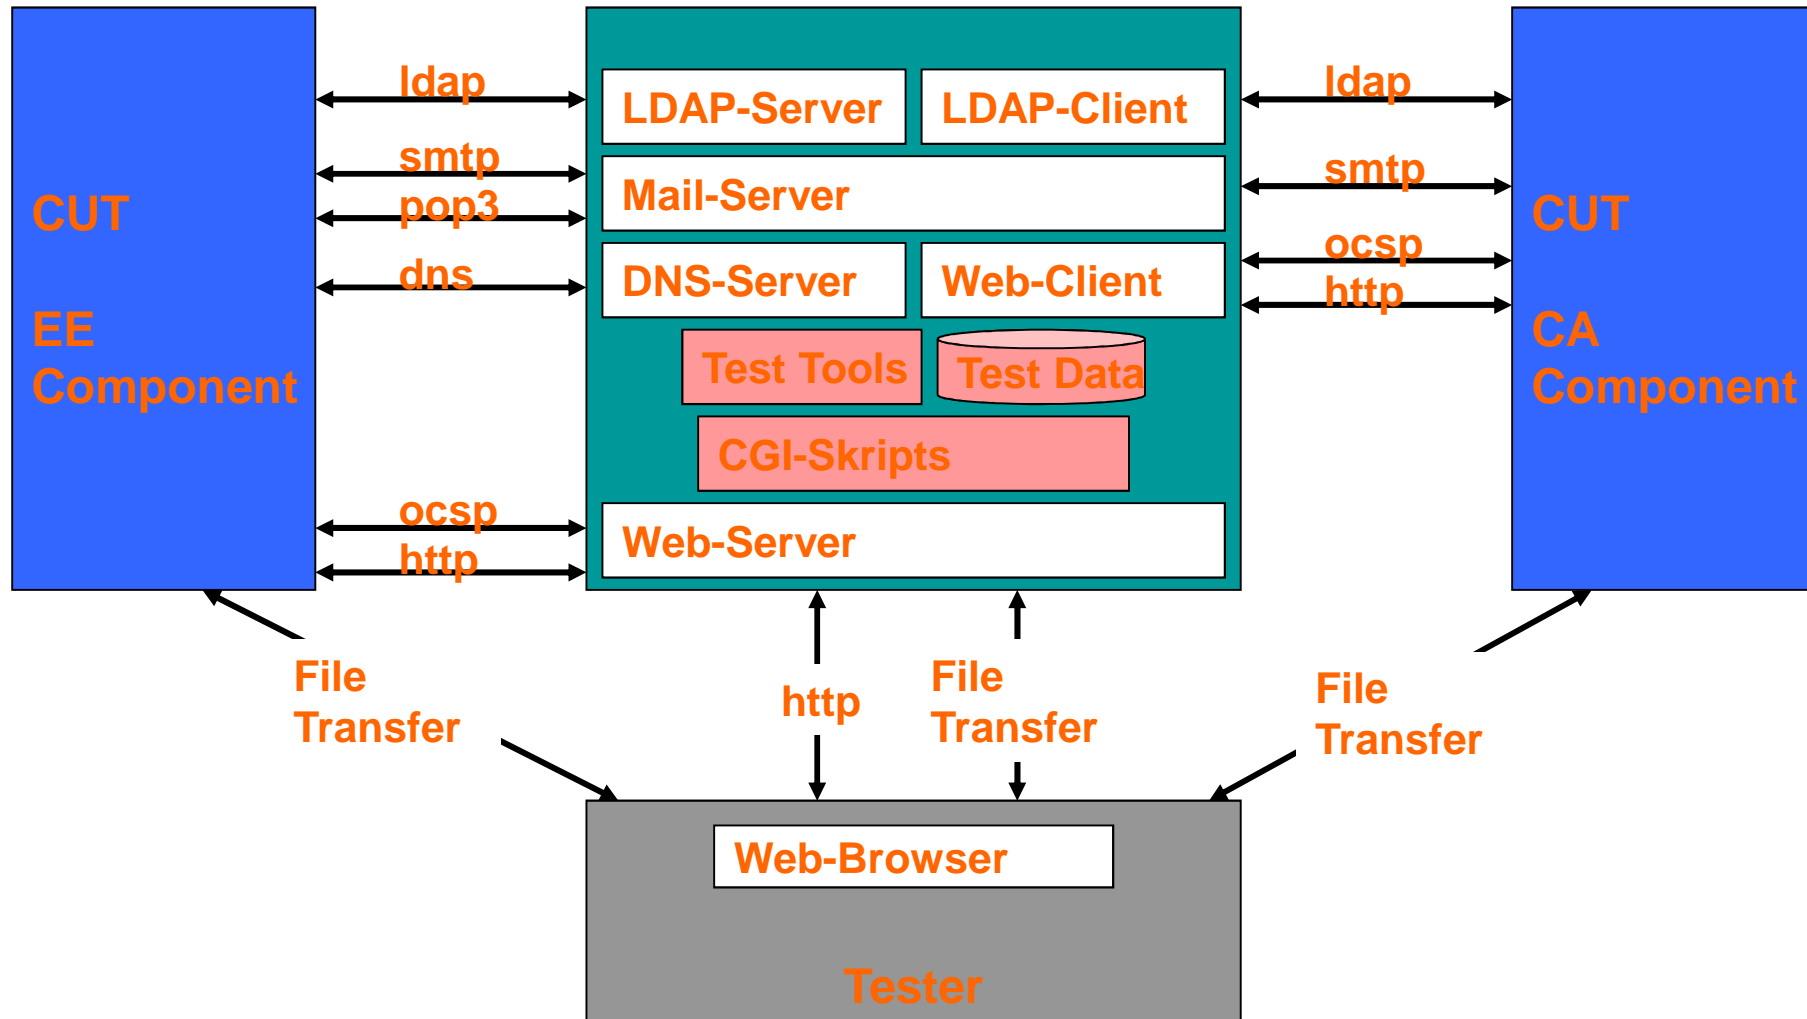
CUT

EE
Component

ldap
smtp
pop3
dns
ocsp
http

LDAP-Server
LDAP-Client
Mail-Server
DNS-Server
Web-Client
Test Tools
Test Data
CGI-Skripts
Web-Server

ldap
smtp
ocsp
http

CUT

CA
Component

File
Transfer

http

File
Transfer

File
Transfer

Web-Browser

Tester